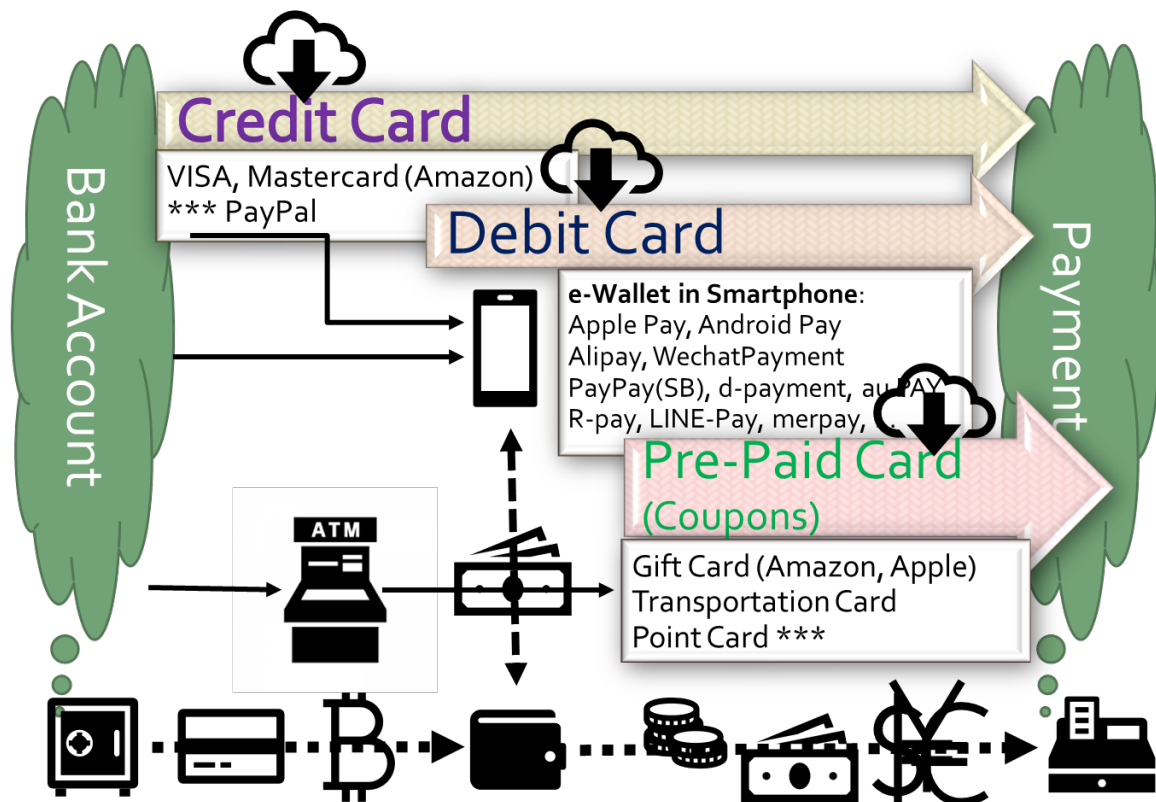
Bank Account

Credit Card

VISA, Mastercard (Amazon)
*** PayPal

Debit Card

e-Wallet in Smartphone:
Apple Pay, Android Pay
Alipay, WechatPayment
PayPay(SB), d-payment, au PAY
R-pay, LINE-Pay, merpay, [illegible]

Pre-Paid Card
(Coupons)

Gift Card (Amazon, Apple)
Transportation Card
Point Card ***

ATM

Payment